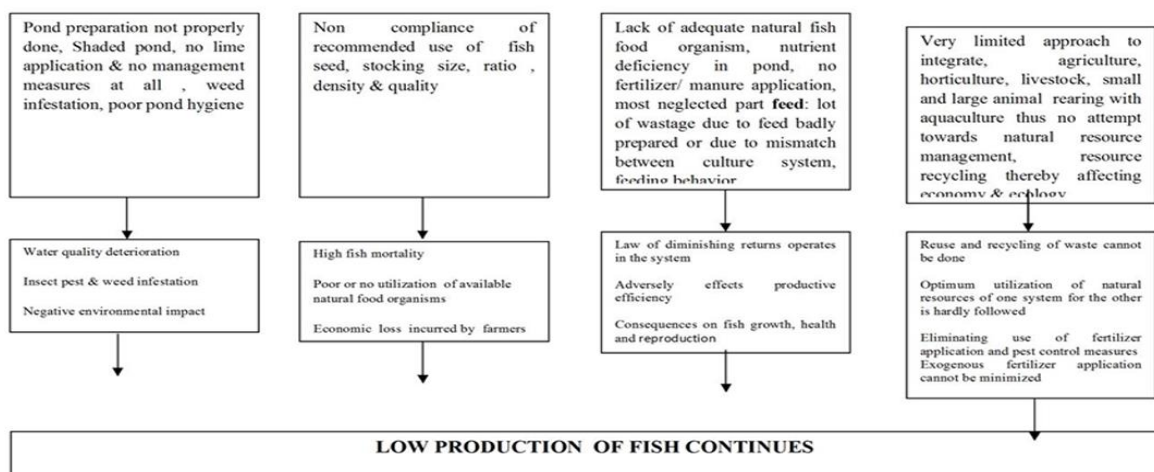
Pond preparation not properly done, Shaded pond, no lime application & no management measures at all , weed infestation, poor pond hygiene

Non compliance of recommended use of fish seed, stocking size, ratio , density & quality

Lack of adequate natural fish food organism, nutrient deficiency in pond, no fertilizer/ manure application, most neglected part **feed**: lot of wastage due to feed badly prepared or due to mismatch between culture system, feeding behavior

Very limited approach to integrate, agriculture, horticulture, livestock, small and large animal rearing with aquaculture thus no attempt towards natural resource management, resource recycling thereby affecting economy & ecology

Water quality deterioration

Insect pest & weed infestation

Negative environmental impact

High fish mortality

Poor or no utilization of available natural food organisms

Economic loss incurred by farmers

Law of diminishing returns operates in the system

Adversely effects productive efficiency

Consequences on fish growth, health and reproduction

Reuse and recycling of waste cannot be done

Optimum utilization of natural resources of one system for the other is hardly followed

Eliminating use of fertilizer application and pest control measures Exogenous fertilizer application cannot be minimized

LOW PRODUCTION OF FISH CONTINUES